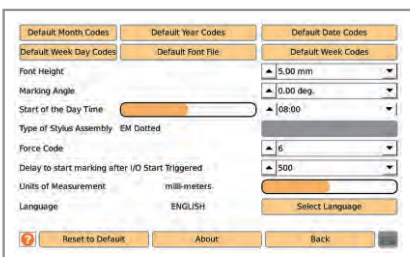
Default Month Codes
Default Year Codes
Default Date Codes
Default Week Day Codes
Default Font File
Default Week Codes

Font Height
5.00 mm

Marking Angle
0.00 deg.

Start of the Day Time
08:00

Type of Stylus Assembly
EM Dotted

Force Code
6

Delay to start marking after I/O Start Triggered
500

Units of Measurement
milli-meters

Language
ENGLISH
Select Language

?
Reset to Default
About
Back